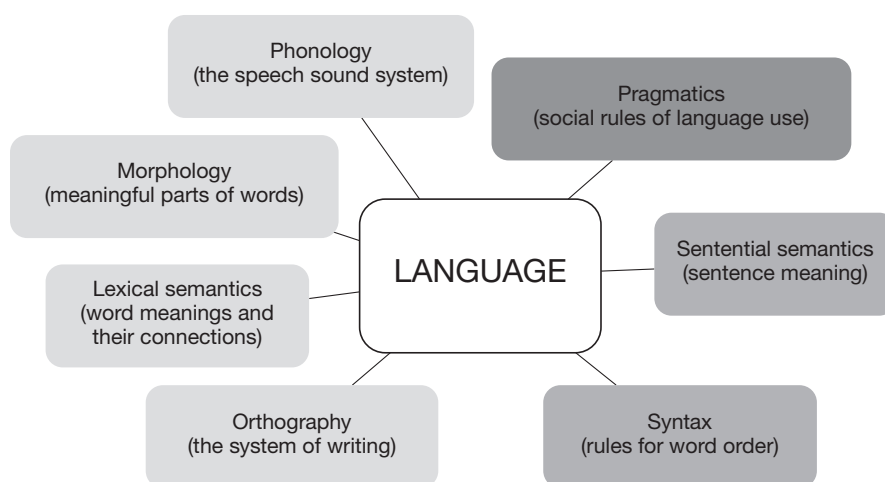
Phonology
(the speech sound system)

Pragmatics
(social rules of language use)

Morphology
(meaningful parts of words)

LANGUAGE

Sentential semantics
(sentence meaning)

Lexical semantics
(word meanings and their connections)

Orthography
(the system of writing)

Syntax
(rules for word order)